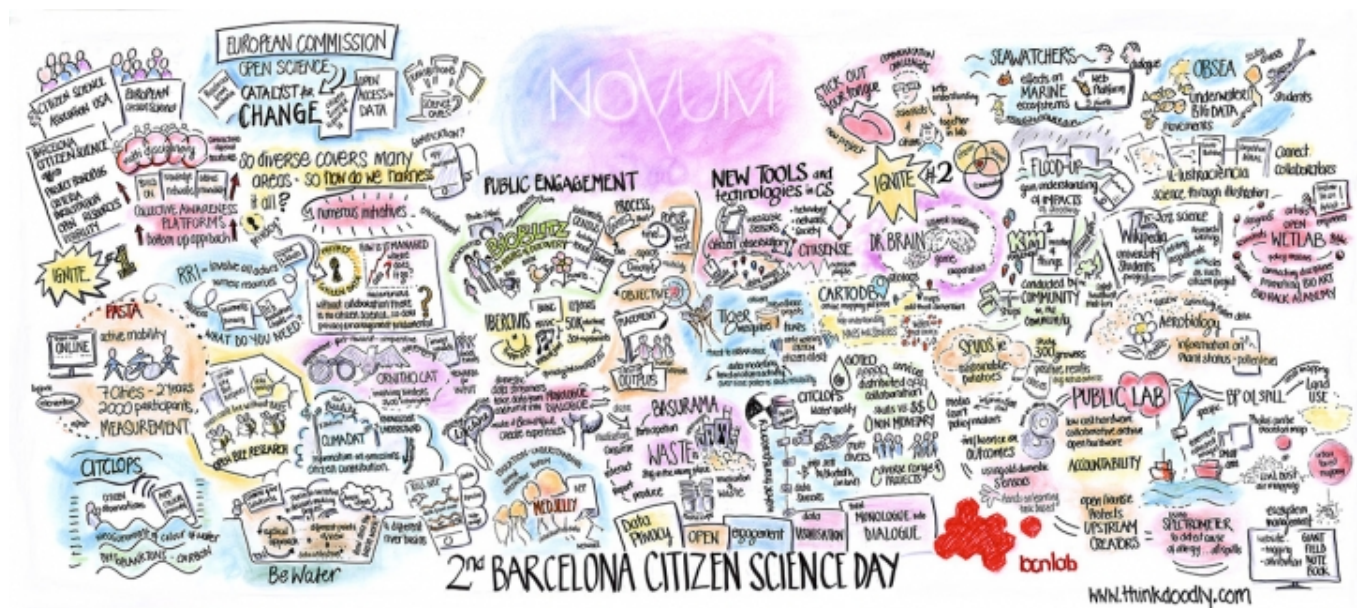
EUROPEAN COMMISSION
OPEN SCIENCE
CATALYST for CHANGE
OPEN ACCESS DATA

CITIZEN SCIENCE ASSOCIATION USA
EUROPEAN CITIZEN SCIENCE
BARCELONA CITIZEN SCIENCE
COLLECTIVE AWARENESS PLATFORMS
bottom up approach

So diverse covers many areas - so how do we harness it all?
numerous initiatives

IGNITE
RRI
WHAT DO YOU NEED?

FASTA
active mobility
ONLINE
7 Cities - 2 years
2000 participants
MEASUREMENT

CITCLOPS
colour of water

BeWater
CLIMADAT
ORNITHO CAT

NOVUM

PUBLIC ENGAGEMENT
BIOBLITZ
PROCESS
OBJECTIVE
IBERCIVIS
50K
OUTPUTS
MONOLOGUE DIALOGUE
BASURAMA
WASTE
MEDUSEY

NEW TOOLS and technologies in CS
CITISENSE
TIGER mosquito
CARTODB
CITCLOPS
GOTEO
DR. BRAIN

check out your tongue
IGNITE #2

SEAWATCHERS
effects on MARINE ecosystems
OBSEA
Underwater BIG DATA
FLOOD-UP
KM2
Wikipedia
Connect collaborators
WETLAB
Aerobiology
SPUDS
PUBLIC LAB
BP OIL SPILL
LAND USE
ACCOUNTABILITY
open source
SPECTROMETER
Conducted by COMMUNITY for the COMMUNITY

Data Privacy
OPEN
engagement
data
MONOLOGUE into DIALOGUE

2nd BARCELONA CITIZEN SCIENCE DAY

bcnlab
www.thinkdoodly.com